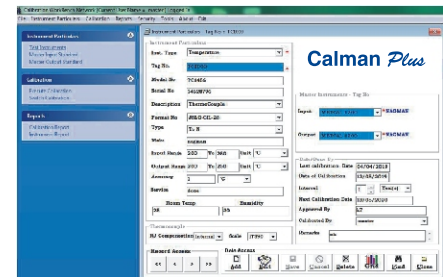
Calibration Management System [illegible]
File Instrument Particulars Calibration Reports Security Tools Alerts Exit

Instrument Particulars
Test Instrument
Master Input Standard
Master Output Standard

Calibration
Perform Calibration
Certify Calibration

Reports
Calibration Report
Instrument Report

Instrument Particulars - Tag No : TC3456

Instrument Particulars
Inst. Type Temperature
Tag No. TC3456
Model No. TC3456
Serial No. 34526790
Description ThermoCouple
Format No. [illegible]
Type T/C K
Make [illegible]
Input Range 100 To 300 Unit °C
Output Range 100 To 300 Unit °C
Accuracy 1 °C
Service done
Room Temp Humidity
25 35

Thermocouple
CJ Compensation Internal Scale ITS90

Calman Plus

Master Instruments - Tag No
Input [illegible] *RADMAV
Output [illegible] *RADMAV

Calibration
Last calibration Date 04/04/2018
Date of Calibration 15/05/2018
Interval 1 Year
Next Calibration Date 15/05/2019
Approved By LT
Calibrated By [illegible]
Remarks ok

Record Access
Data Access
Add Edit Save Cancel Delete Print Find Close